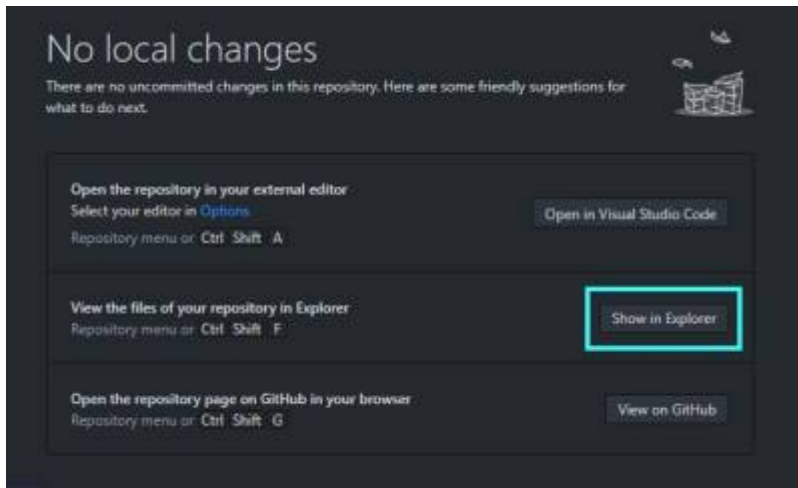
No local changes

There are no uncommitted changes in this repository. Here are some friendly suggestions for what to do next.

Open the repository in your external editor
Select your editor in Options
Repository menu or Ctrl Shift A

Open in Visual Studio Code

View the files of your repository in Explorer
Repository menu or Ctrl Shift F

Show in Explorer

Open the repository page on GitHub in your browser
Repository menu or Ctrl Shift G

View on GitHub